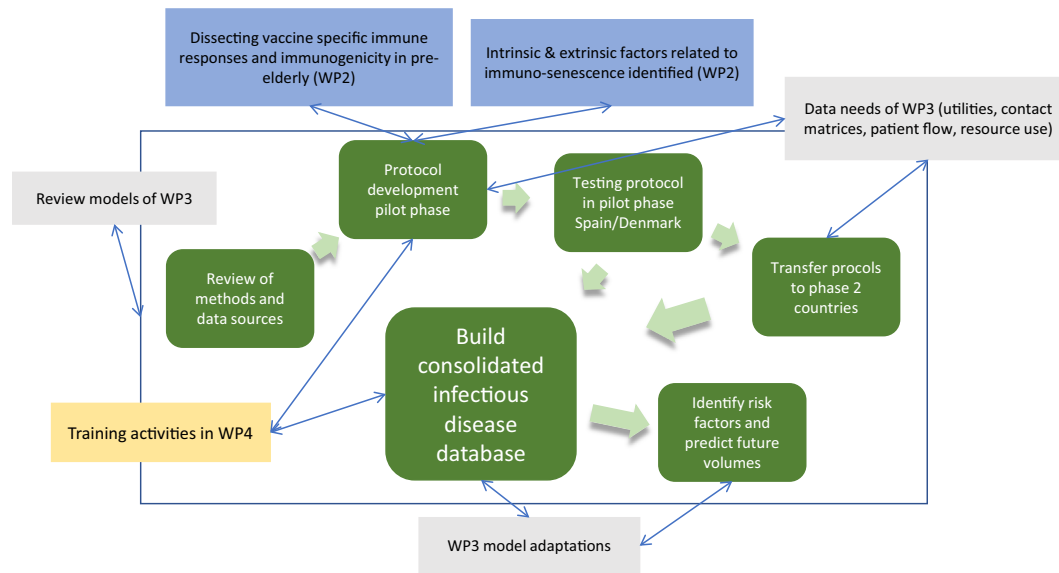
Dissecting vaccine specific immune responses and immunogenicity in pre-elderly (WP2)

Intrinsic & extrinsic factors related to immuno-senescence identified (WP2)

Data needs of WP3 (utilities, contact matrices, patient flow, resource use)

Review models of WP3

Protocol development pilot phase

Testing protocol in pilot phase Spain/Denmark

Review of methods and data sources

Transfer procols to phase 2 countries

Build consolidated infectious disease database

Training activities in WP4

Identify risk factors and predict future volumes

WP3 model adaptations